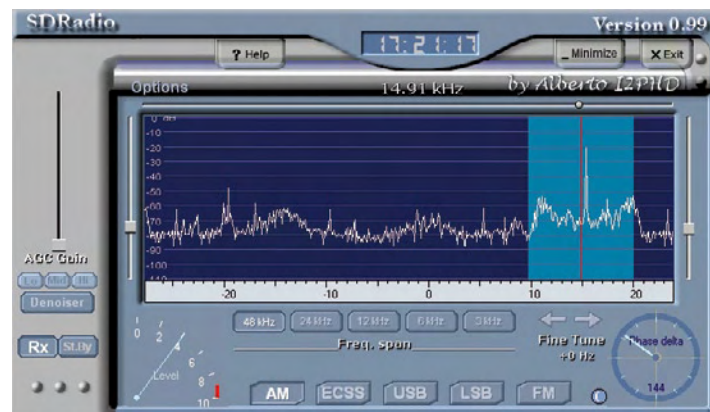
SDRadio

Version 0.99

? Help

17:21:17

_ Minimize

X Exit

Options

14.91 kHz

by Alberto I2PHD

0 dB
-10
-20
-30
-40
-50
-60
-70
-80
-90
-100
-110

-20
-10
0
10
20

AGC Gain

Lo
Mid
Hi

Denoiser

Rx
St.By

48 kHz
24 kHz
12 kHz
6 kHz
3 kHz

Freq. span

Fine Tune
+0 Hz

Phase delta
144

0
2
4
6
8
10
Level

AM
ECSS
USB
LSB
FM